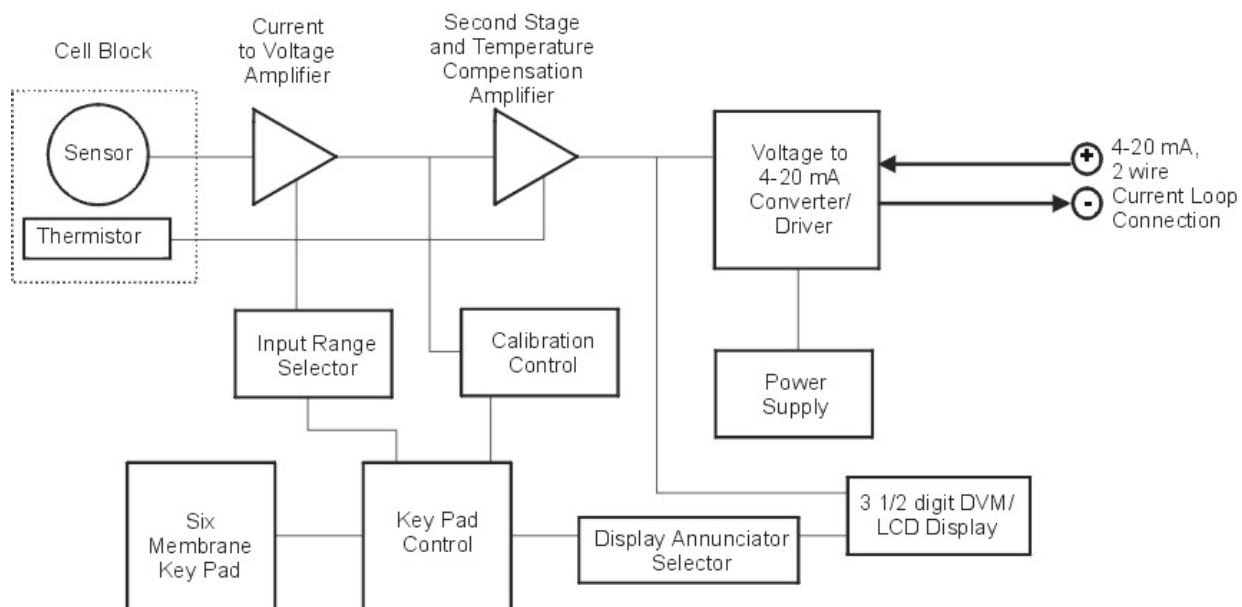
Cell Block

Current to Voltage Amplifier

Second Stage and Temperature Compensation Amplifier

Sensor

Thermistor

Voltage to 4-20 mA Converter/ Driver

+ 4-20 mA, 2 wire

- Current Loop Connection

Input Range Selector

Calibration Control

Power Supply

Six Membrane Key Pad

Key Pad Control

Display Annunciator Selector

3 1/2 digit DVM/ LCD Display